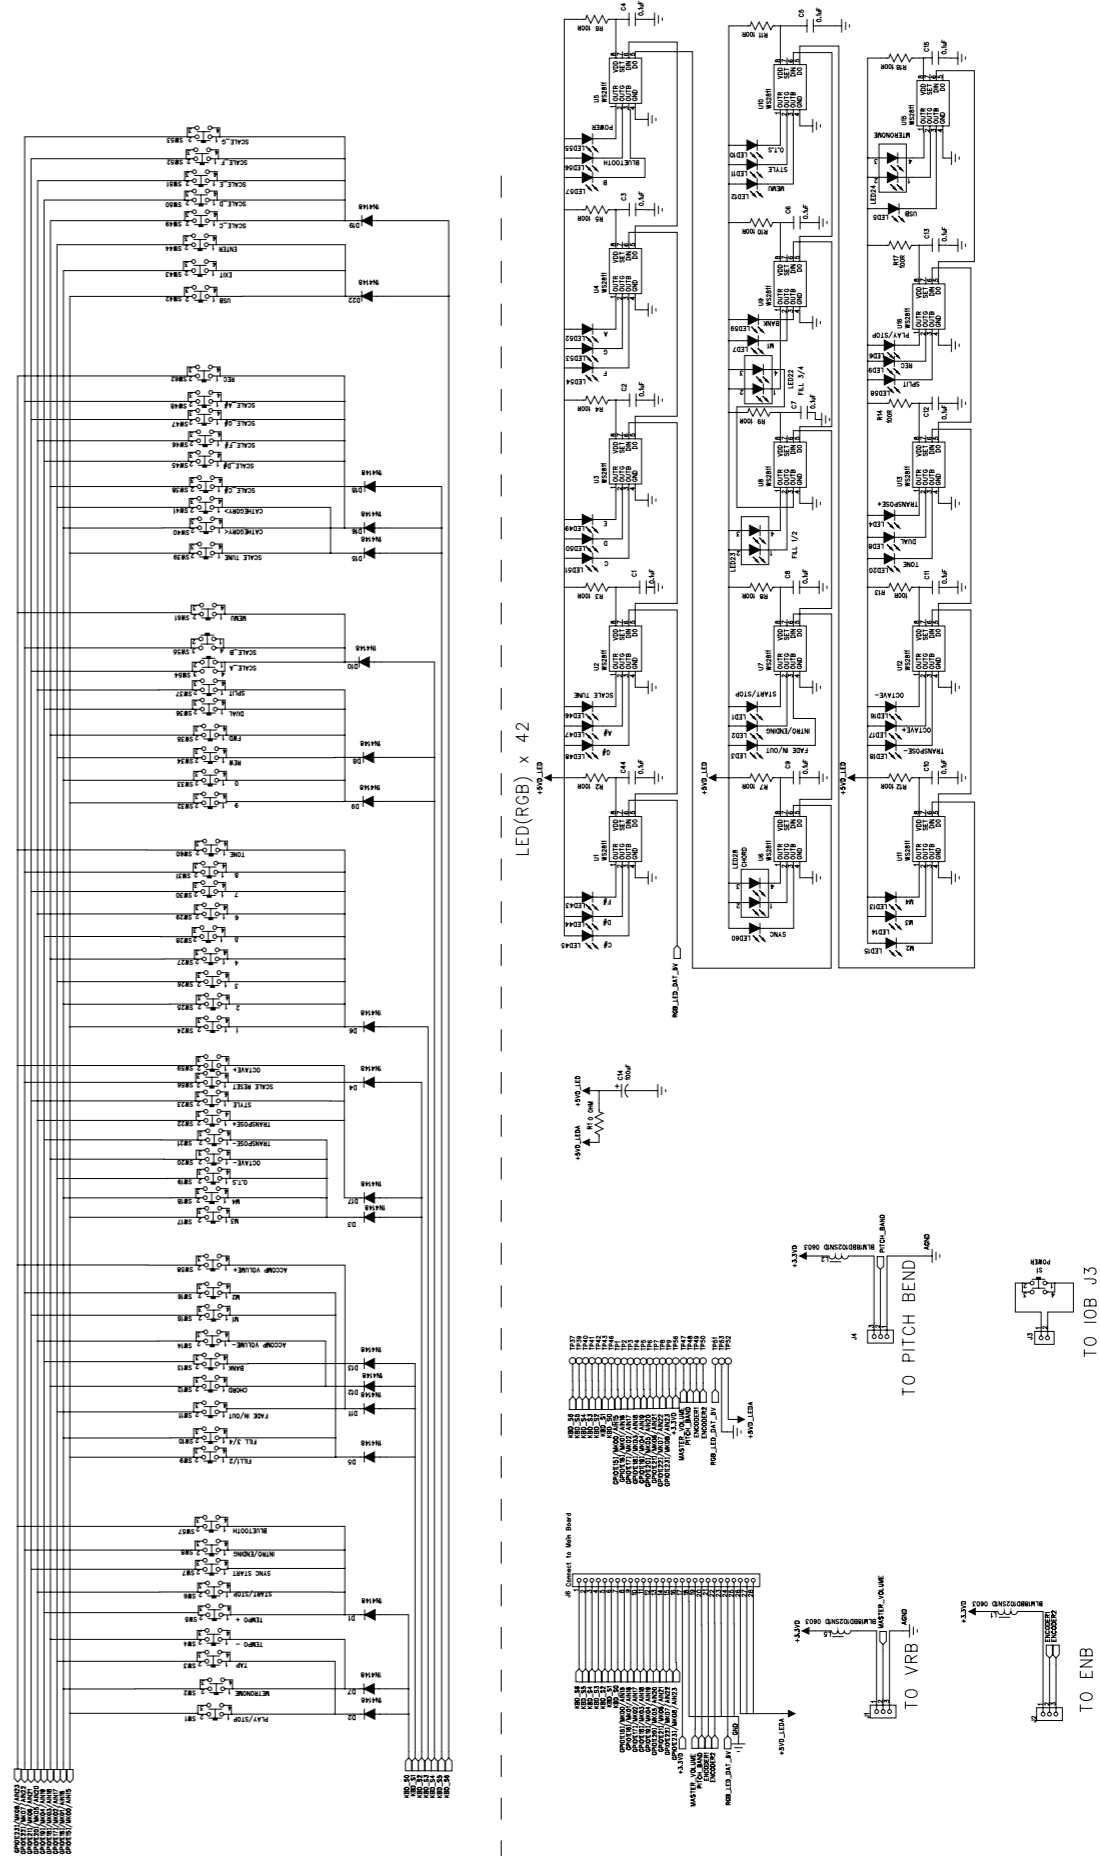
LED(RGB) x 42

+5VD_LED

RGB_LED_DAT_5V

TO PITCH BEND

TO IOB J3

TO VRB

TO ENB

J6 Connect to Main Board

PITCH_BEND

MASTER_VOLUME

ENCODER1
ENCODER2

POWER

+3.3VD

AGND

GND

+5VD_LEDA

PLAY/STOP
METRONOME
TAP
TEMPO -
TEMPO +
START/STOP
SYNC START
INTRO/ENDING
BLUETOOTH
FILL1/2
FILL 3/4
FADE IN/OUT
CHORD
BANK
ACCOMP VOLUME-
M1
M2
ACCOMP VOLUME+
M3
O.T.S
OCTAVE-
TRANSPOSE-
TRANSPOSE+
STYLE
SCALE RESET
OCTAVE+
TONE
MENU
SCALE_B
SCALE_A
SPLIT
DUAL
FWD
REW
REC
USB
EXIT
ENTER
SCALE_C
SCALE_D
SCALE_E
SCALE_F
SCALE_G
SCALE TUNE
CATEGORY<
CATEGORY>

N4148

KBD_S0
KBD_S1
KBD_S2
KBD_S3
KBD_S4
KBD_S5
KBD_S6

WS2811
VDD
SET
DIN
DO
OUTR
OUTG
OUTB
GND

100R
0.1uF
10uF
R10 0hm

LED43 LED44 LED45 LED46 LED47 LED48 LED49 LED50 LED51 LED52 LED53 LED54 LED55 LED56 LED57
F# D# C# A# G# SCALE TUNE E D C A G F B POWER BLUETOOTH
SYNC CHORD INTRO/ENDING FADE IN/OUT START/STOP FILL 1/2 FILL 3/4 BANK M1 MENU STYLE O.T.S
M2 M4 M3 TRANSPOSE- OCTAVE+ OCTAVE- TONE DUAL TRANSPOSE+ SPLIT REC PLAY/STOP USB METRONOME

BLM18BD102SN1D 0603